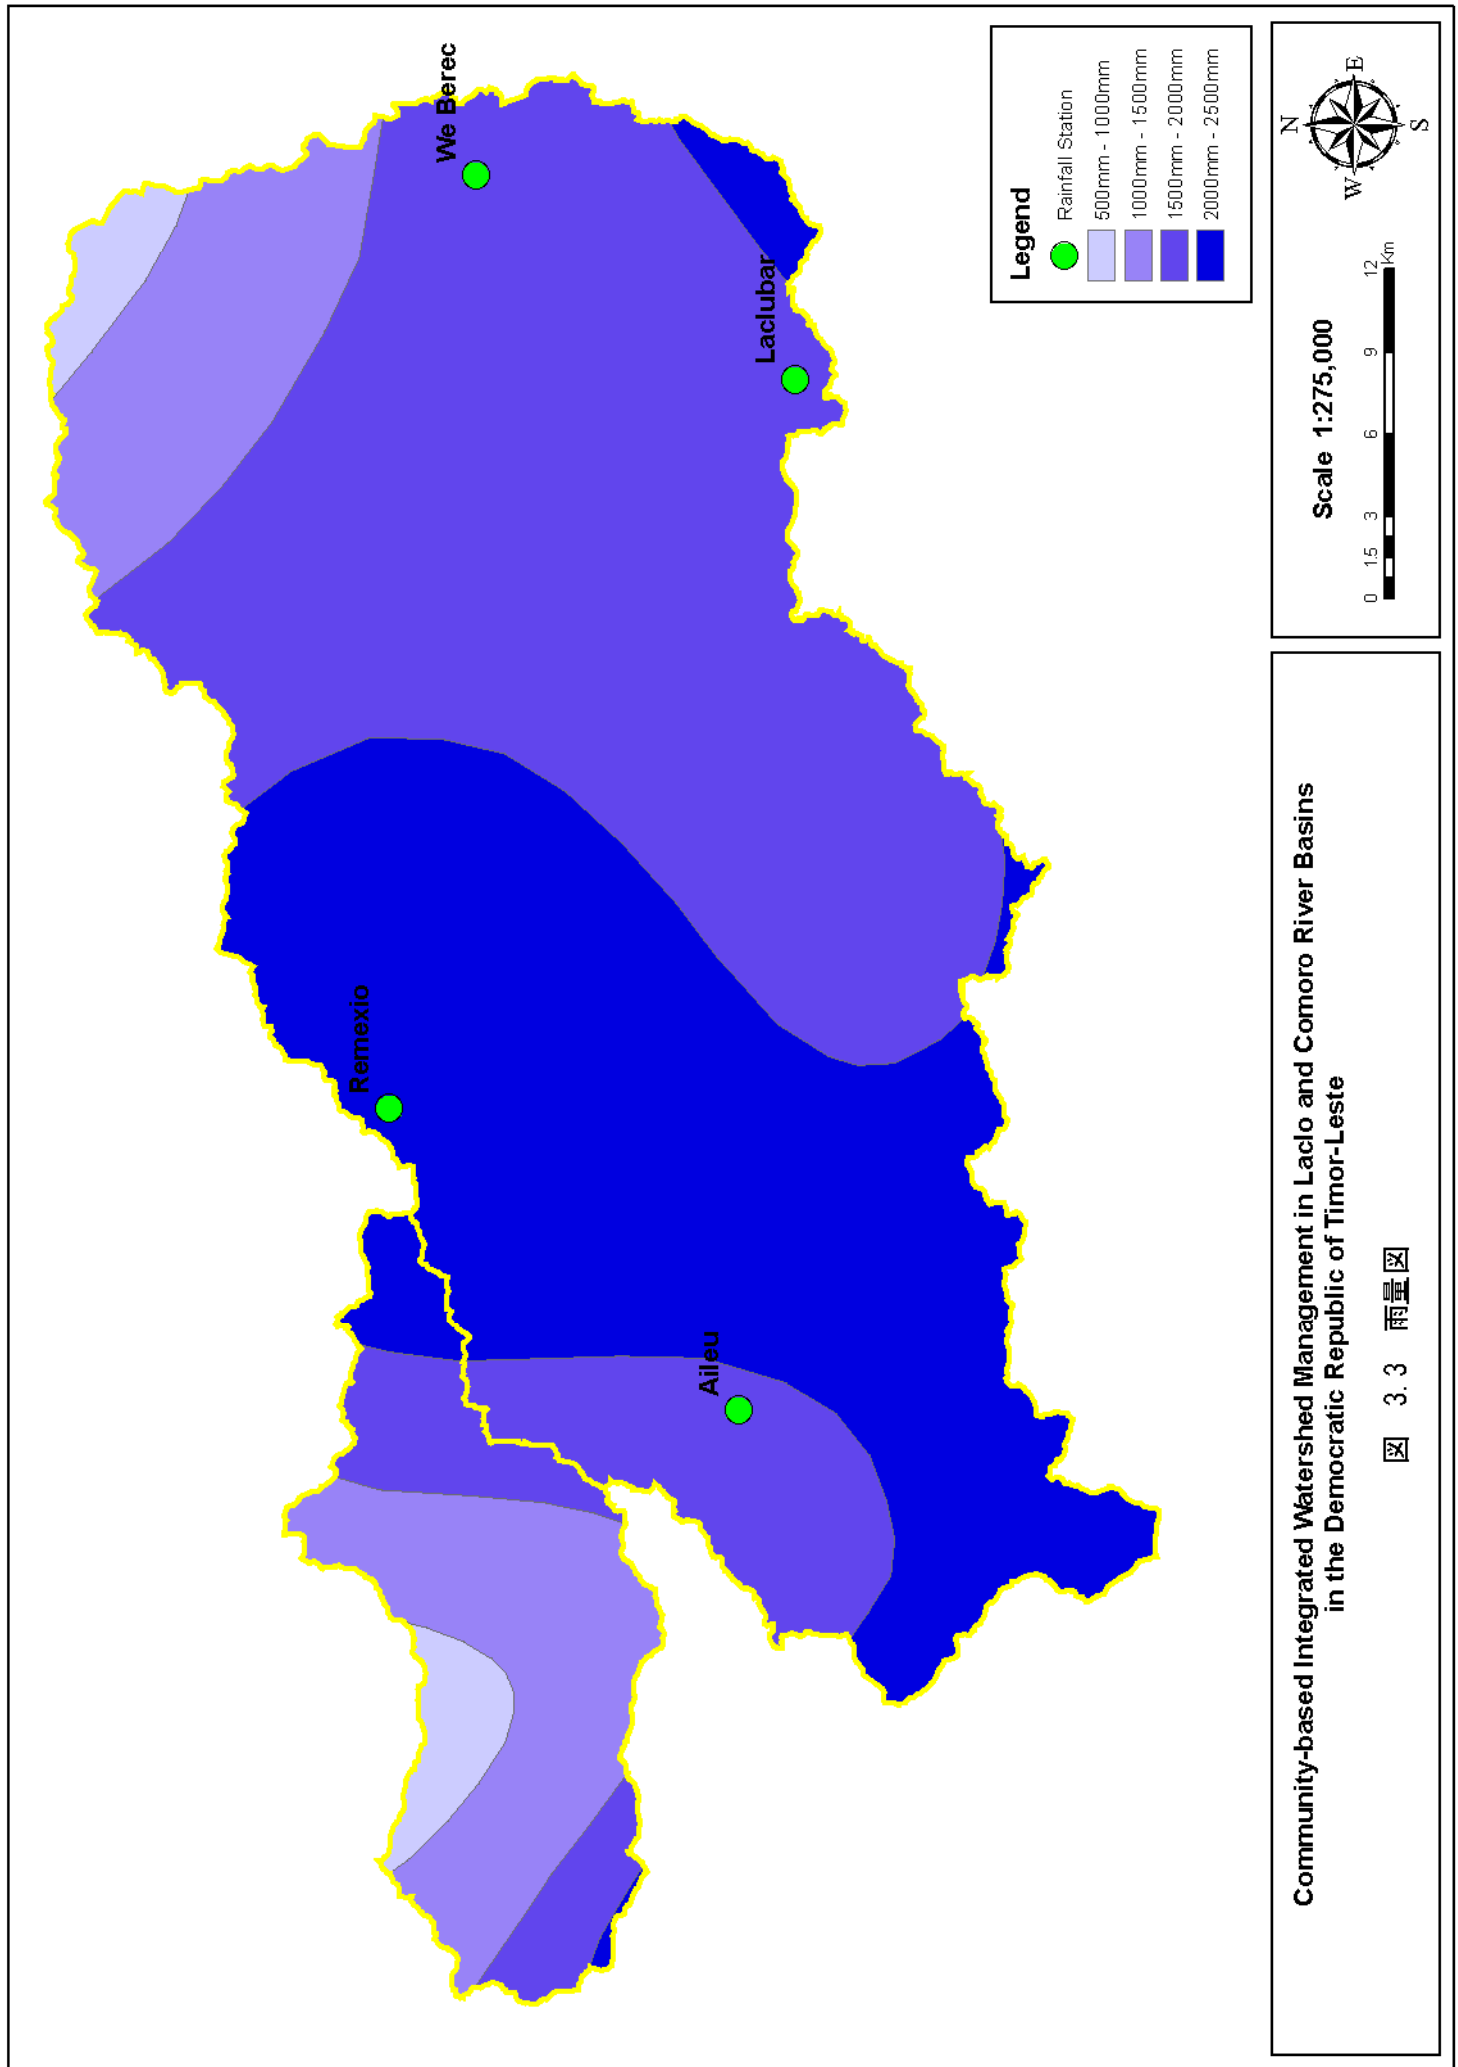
We Berec

Laclubar

Remexio

Aileu

Legend
Rainfall Station
500mm - 1000mm
1000mm - 1500mm
1500mm - 2000mm
2000mm - 2500mm

N
E
S
W

Scale 1:275,000
0 1.5 3 6 9 12 Km

Community-based Integrated Watershed Management in Laclo and Comoro River Basins in the Democratic Republic of Timor-Leste

図 3.3 雨量図